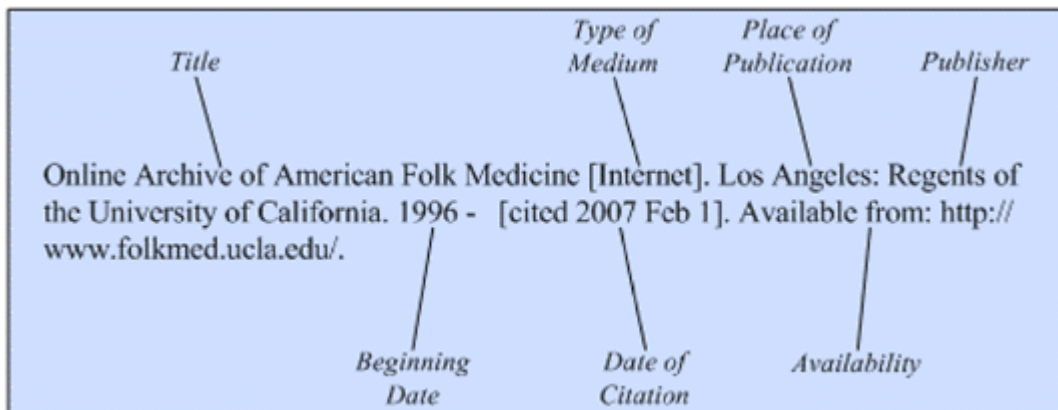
Title

Type of Medium

Place of Publication

Publisher

Online Archive of American Folk Medicine [Internet]. Los Angeles: Regents of the University of California. 1996 - [cited 2007 Feb 1]. Available from: http://www.folkmed.ucla.edu/.

Beginning Date

Date of Citation

Availability